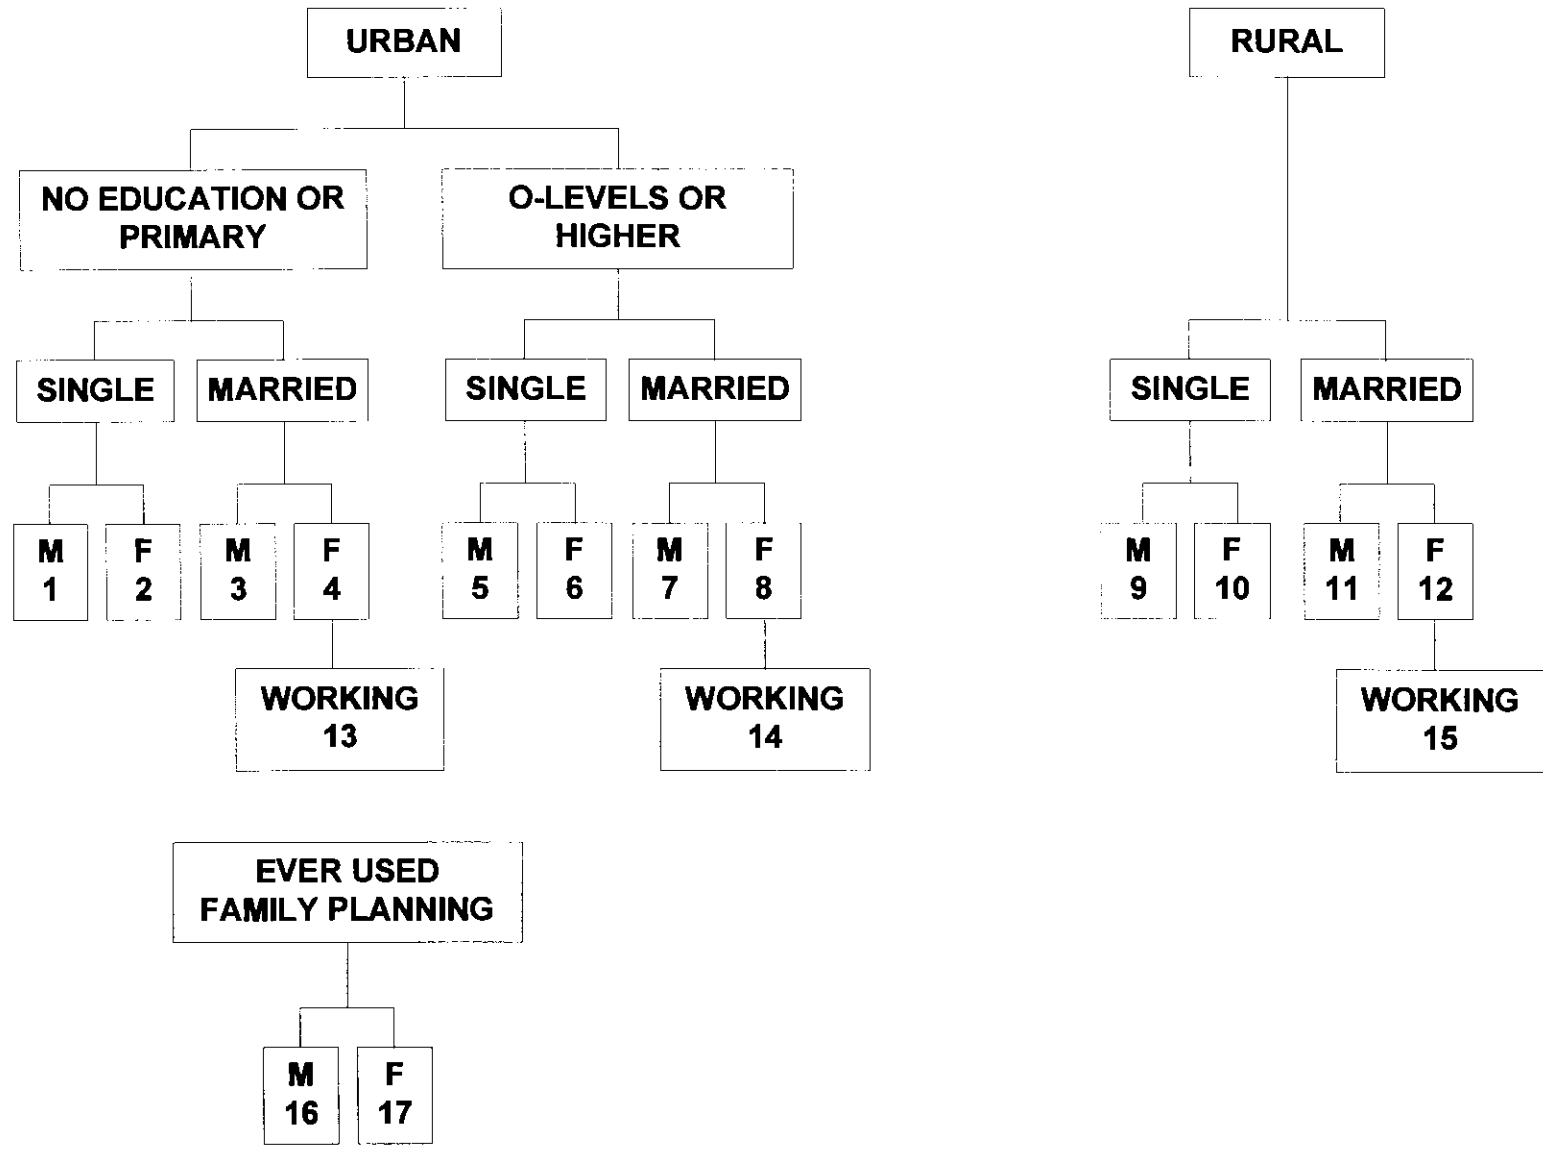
URBAN

NO EDUCATION OR PRIMARY

SINGLE

M
1

F
2

MARRIED

M
3

F
4

WORKING
13

O-LEVELS OR HIGHER

SINGLE

M
5

F
6

MARRIED

M
7

F
8

WORKING
14

RURAL

SINGLE

M
9

F
10

MARRIED

M
11

F
12

WORKING
15

EVER USED FAMILY PLANNING

M
16

F
17